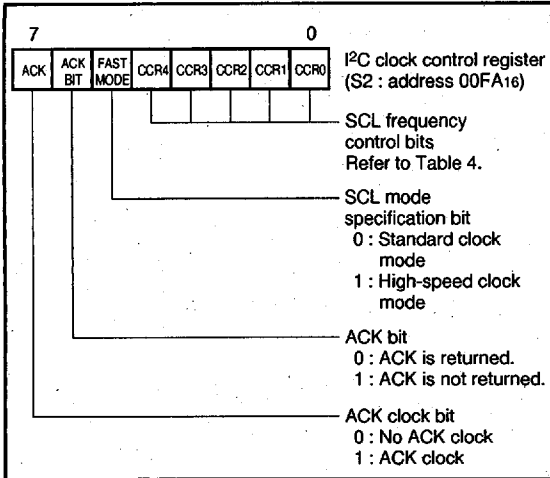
7 0

| ACK | ACK BIT | FAST MODE | CCR4 | CCR3 | CCR2 | CCR1 | CCR0 |
|---|---|---|---|---|---|---|---|

I²C clock control register (S2 : address 00FA$_{16}$)

SCL frequency control bits Refer to Table 4.

SCL mode specification bit
0 : Standard clock mode
1 : High-speed clock mode

ACK bit
0 : ACK is returned.
1 : ACK is not returned.

ACK clock bit
0 : No ACK clock
1 : ACK clock